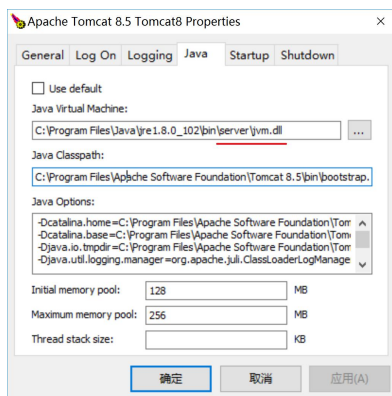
Apache Tomcat 8.5 Tomcat8 Properties

General Log On Logging Java Startup Shutdown

Use default

Java Virtual Machine:

C:\Program Files\Java\jre1.8.0_102\bin\server\jvm.dll

...

Java Classpath:

C:\Program Files\Apache Software Foundation\Tomcat 8.5\bin\bootstrap.

Java Options:

-Dcatalina.home=C:\Program Files\Apache Software Foundation\Tom
-Dcatalina.base=C:\Program Files\Apache Software Foundation\Tom
-Djava.io.tmpdir=C:\Program Files\Apache Software Foundation\Tom
-Djava.util.logging.manager=org.apache.juli.ClassLoaderLogManage

Initial memory pool: 128 MB

Maximum memory pool: 256 MB

Thread stack size: KB

确定 取消 应用(A)